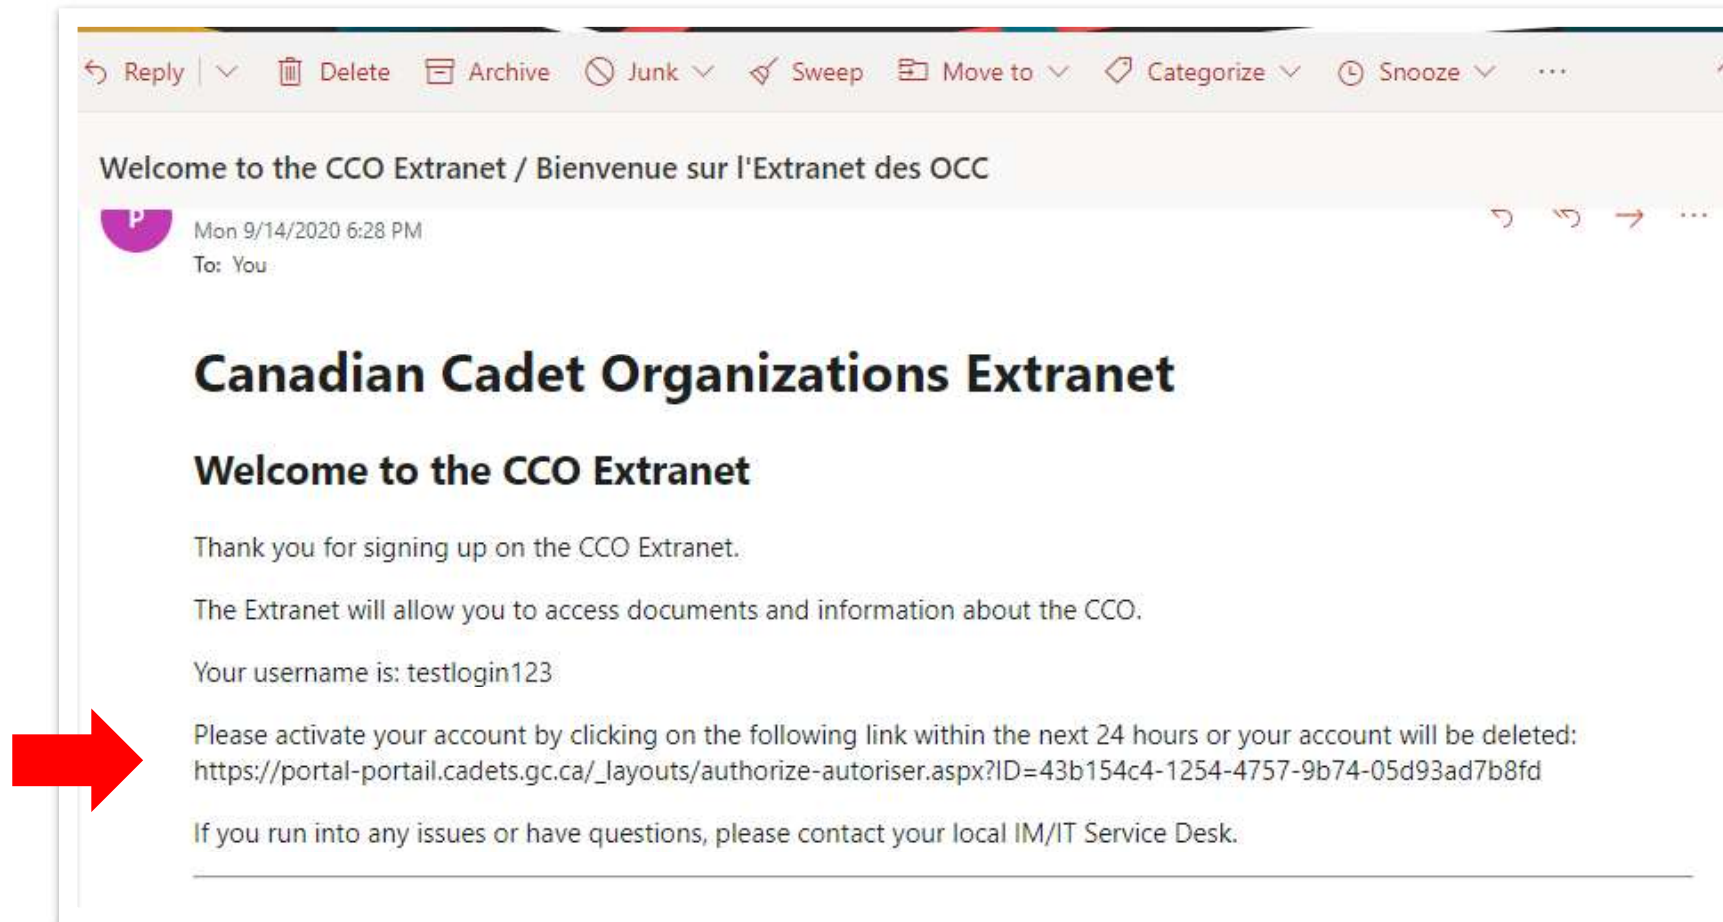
Reply | Delete Archive Junk Sweep Move to Categorize Snooze ···

Welcome to the CCO Extranet / Bienvenue sur l'Extranet des OCC

P

Mon 9/14/2020 6:28 PM
To: You

# Canadian Cadet Organizations Extranet

## Welcome to the CCO Extranet

Thank you for signing up on the CCO Extranet.

The Extranet will allow you to access documents and information about the CCO.

Your username is: testlogin123

Please activate your account by clicking on the following link within the next 24 hours or your account will be deleted: https://portal-portail.cadets.gc.ca/_layouts/authorize-autoriser.aspx?ID=43b154c4-1254-4757-9b74-05d93ad7b8fd

If you run into any issues or have questions, please contact your local IM/IT Service Desk.